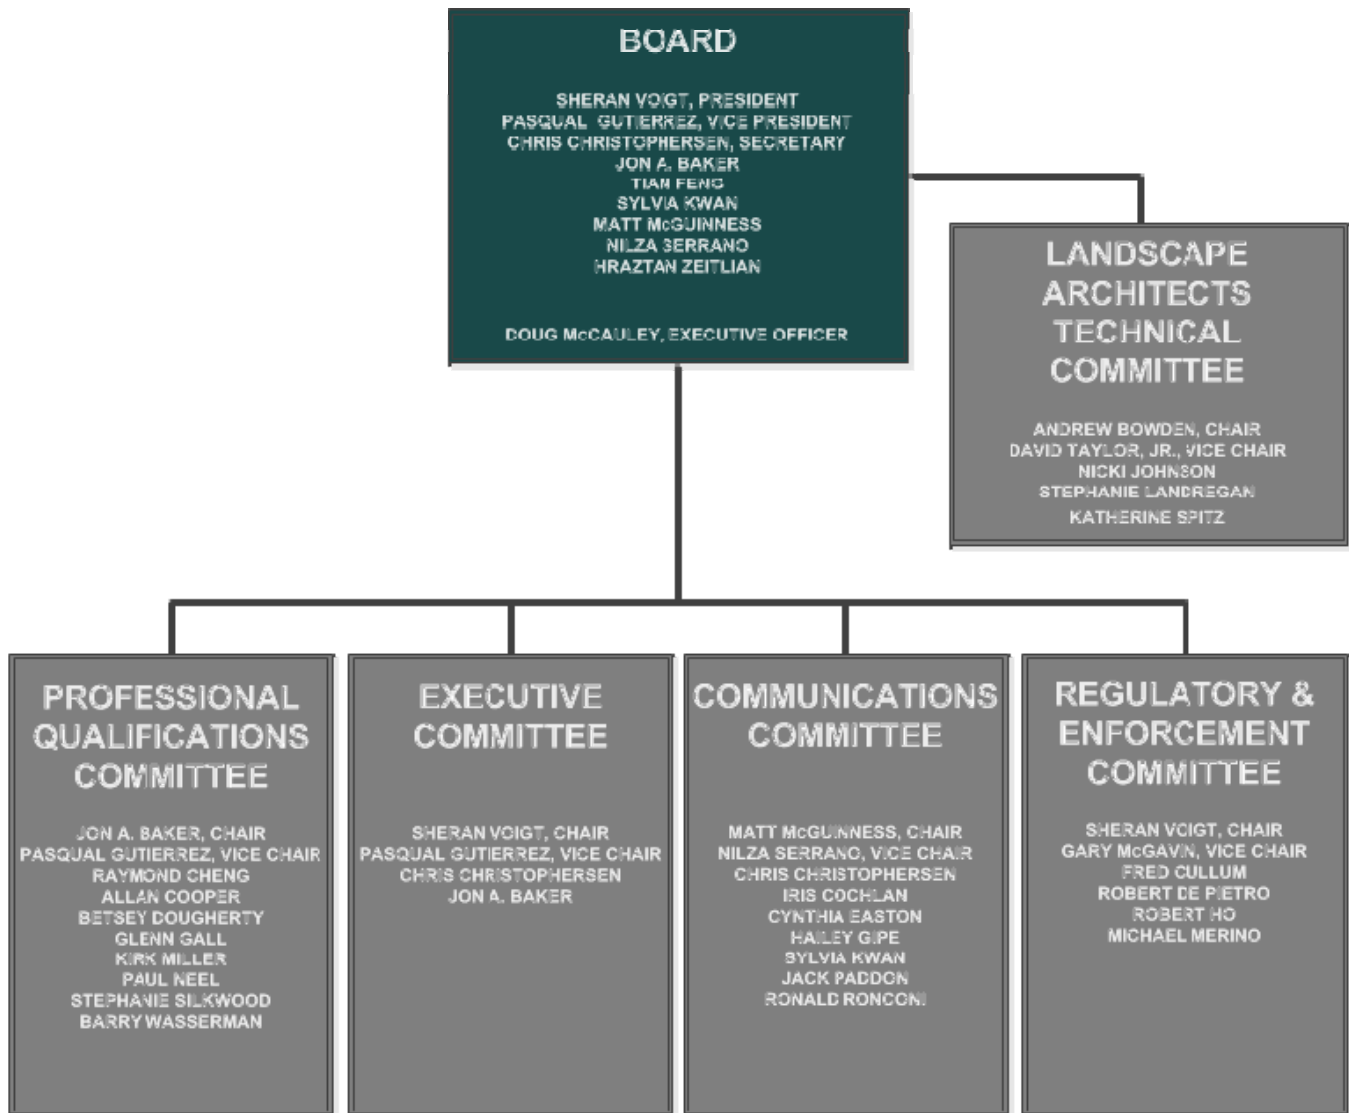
BOARD

SHERAN VOIGT, PRESIDENT
PASQUAL GUTIERREZ, VICE PRESIDENT
CHRIS CHRISTOPHERSEN, SECRETARY
JON A. BAKER
TIAN FENG
SYLVIA KWAN
MATT McGUINNESS
NILZA SERRANO
HRAZTAN ZEITLIAN

DOUG McCAULEY, EXECUTIVE OFFICER

LANDSCAPE ARCHITECTS TECHNICAL COMMITTEE

ANDREW BOWDEN, CHAIR
DAVID TAYLOR, JR., VICE CHAIR
NICKI JOHNSON
STEPHANIE LANDREGAN
KATHERINE SPITZ

PROFESSIONAL QUALIFICATIONS COMMITTEE

JON A. BAKER, CHAIR
PASQUAL GUTIERREZ, VICE CHAIR
RAYMOND CHENG
ALLAN COOPER
BETSEY DOUGHERTY
GLENN GALL
KIRK MILLER
PAUL NEEL
STEPHANIE SILKWOOD
BARRY WASSERMAN

EXECUTIVE COMMITTEE

SHERAN VOIGT, CHAIR
PASQUAL GUTIERREZ, VICE CHAIR
CHRIS CHRISTOPHERSEN
JON A. BAKER

COMMUNICATIONS COMMITTEE

MATT McGUINNESS, CHAIR
NILZA SERRANO, VICE CHAIR
CHRIS CHRISTOPHERSEN
IRIS COCHLAN
CYNTHIA EASTON
HAILEY GIPE
SYLVIA KWAN
JACK PADDON
RONALD RONCONI

REGULATORY & ENFORCEMENT COMMITTEE

SHERAN VOIGT, CHAIR
GARY McGAVIN, VICE CHAIR
FRED CULLUM
ROBERT DE PIETRO
ROBERT HO
MICHAEL MERINO